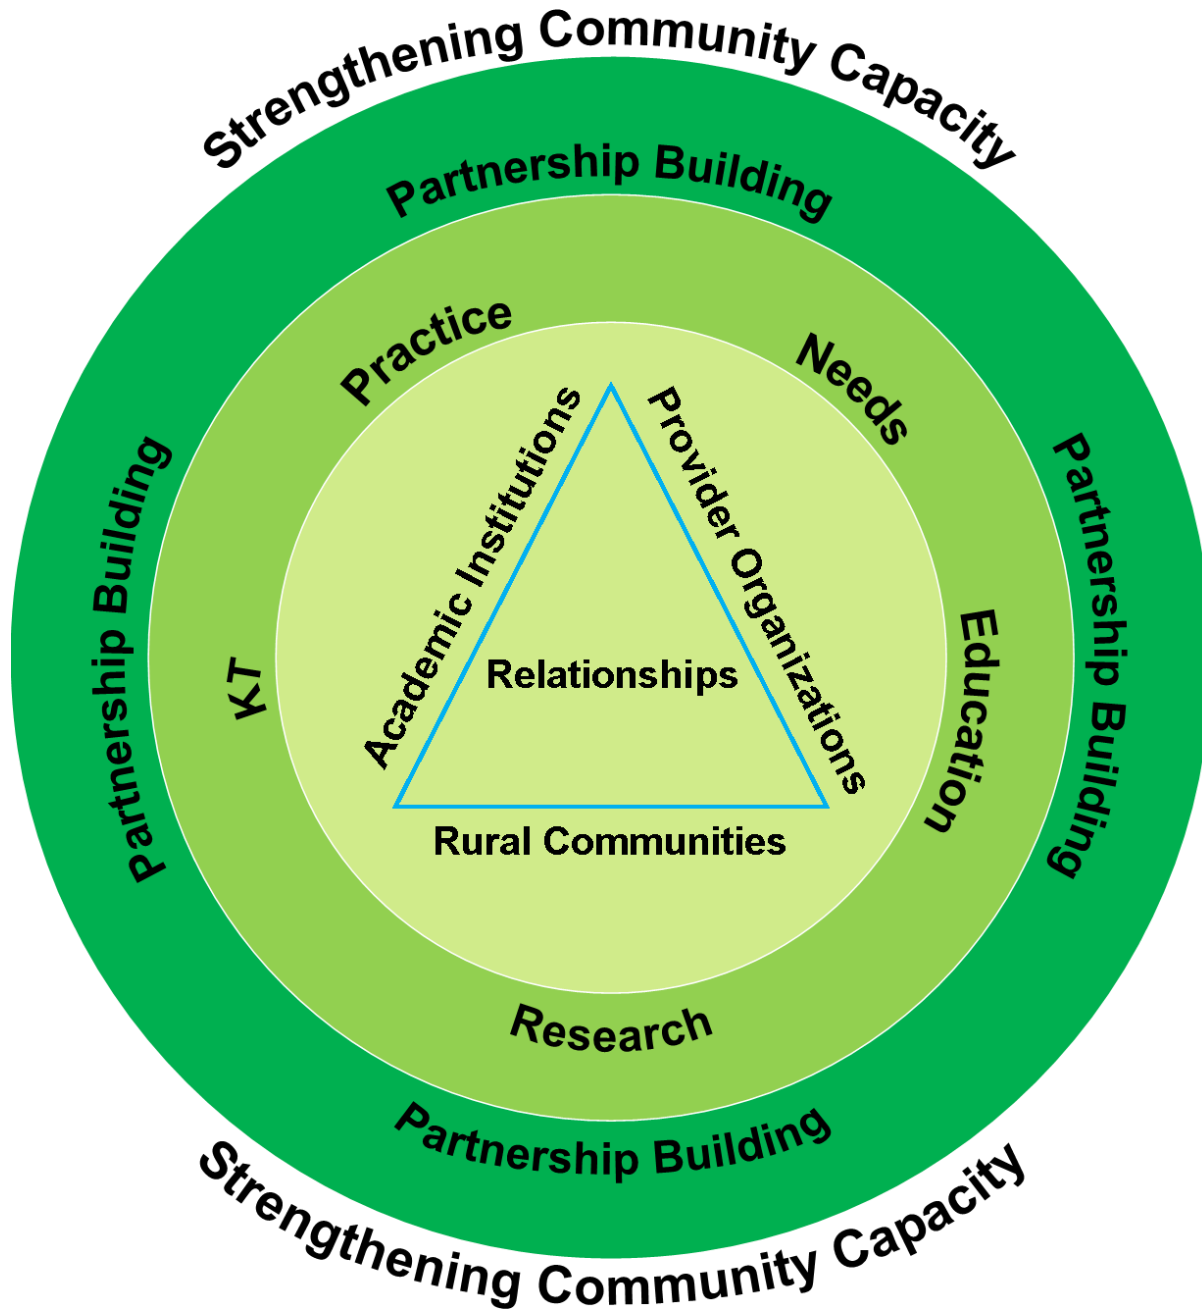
Strengthening Community Capacity

Partnership Building

Practice

Needs

Partnership Building

Partnership Building

KT

Academic Institutions

Provider Organizations

Education

Relationships

Rural Communities

Research

Partnership Building

Strengthening Community Capacity